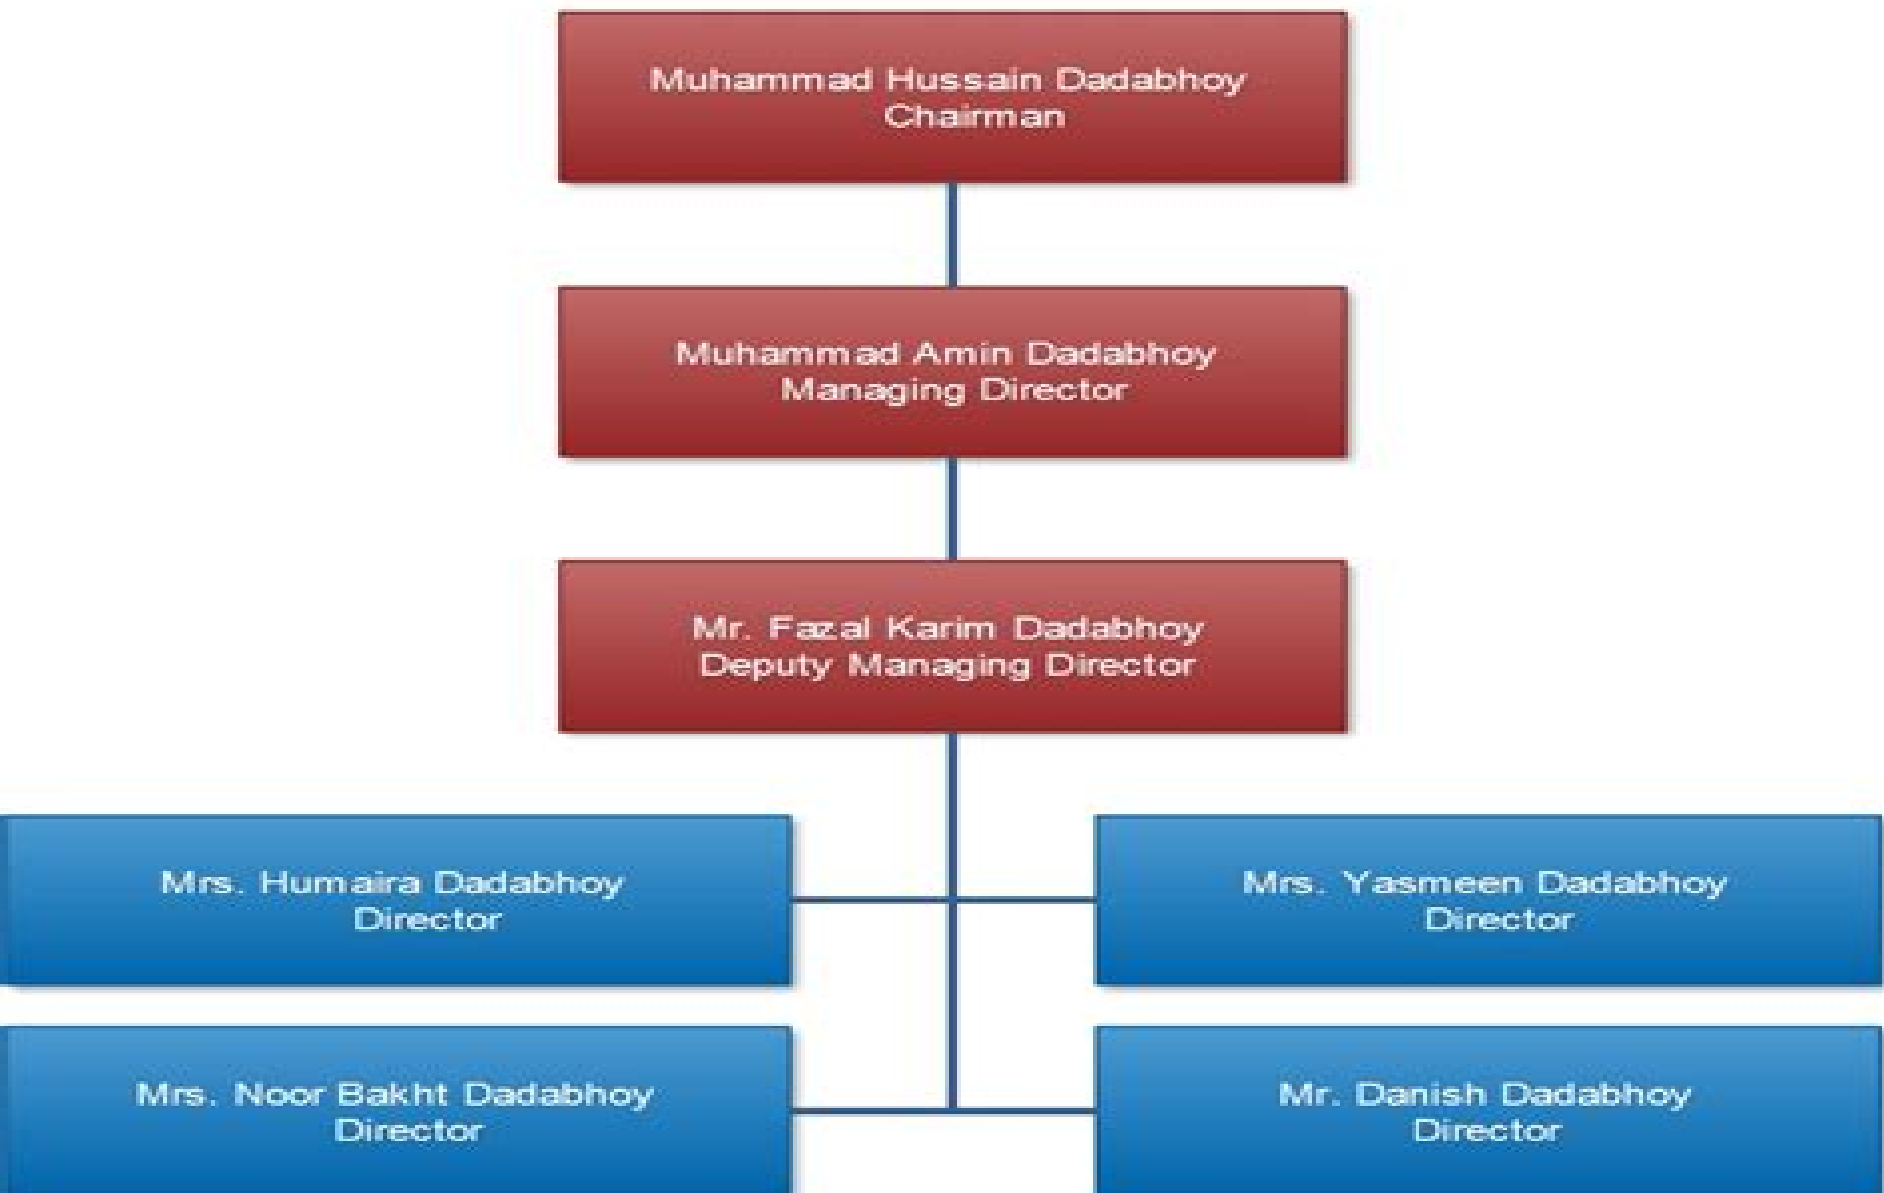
Muhammad Hussain Dadabhoy
Chairman

Muhammad Amin Dadabhoy
Managing Director

Mr. Fazal Karim Dadabhoy
Deputy Managing Director

Mrs. Humaira Dadabhoy
Director

Mrs. Yasmeen Dadabhoy
Director

Mrs. Noor Bakht Dadabhoy
Director

Mr. Danish Dadabhoy
Director